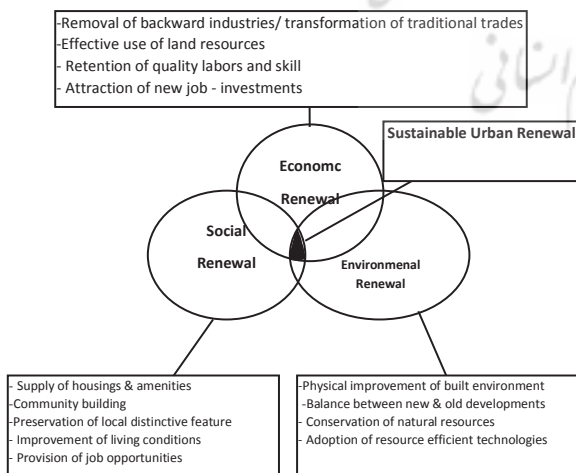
-Removal of backward industries/ transformation of traditional trades
-Effective use of land resources
- Retention of quality labors and skill
- Attraction of new job - investments

Sustainable Urban Renewal

Economc Renewal

Social Renewal

Environmenal Renewal

- Supply of housings & amenities
-Community building
-Preservation of local distinctive feature
- Improvement of living conditions
- Provision of job opportunities

-Physical improvement of built environment
-Balance between new & old developments
- Conservation of natural resources
- Adoption of resource efficient technologies

انسانی